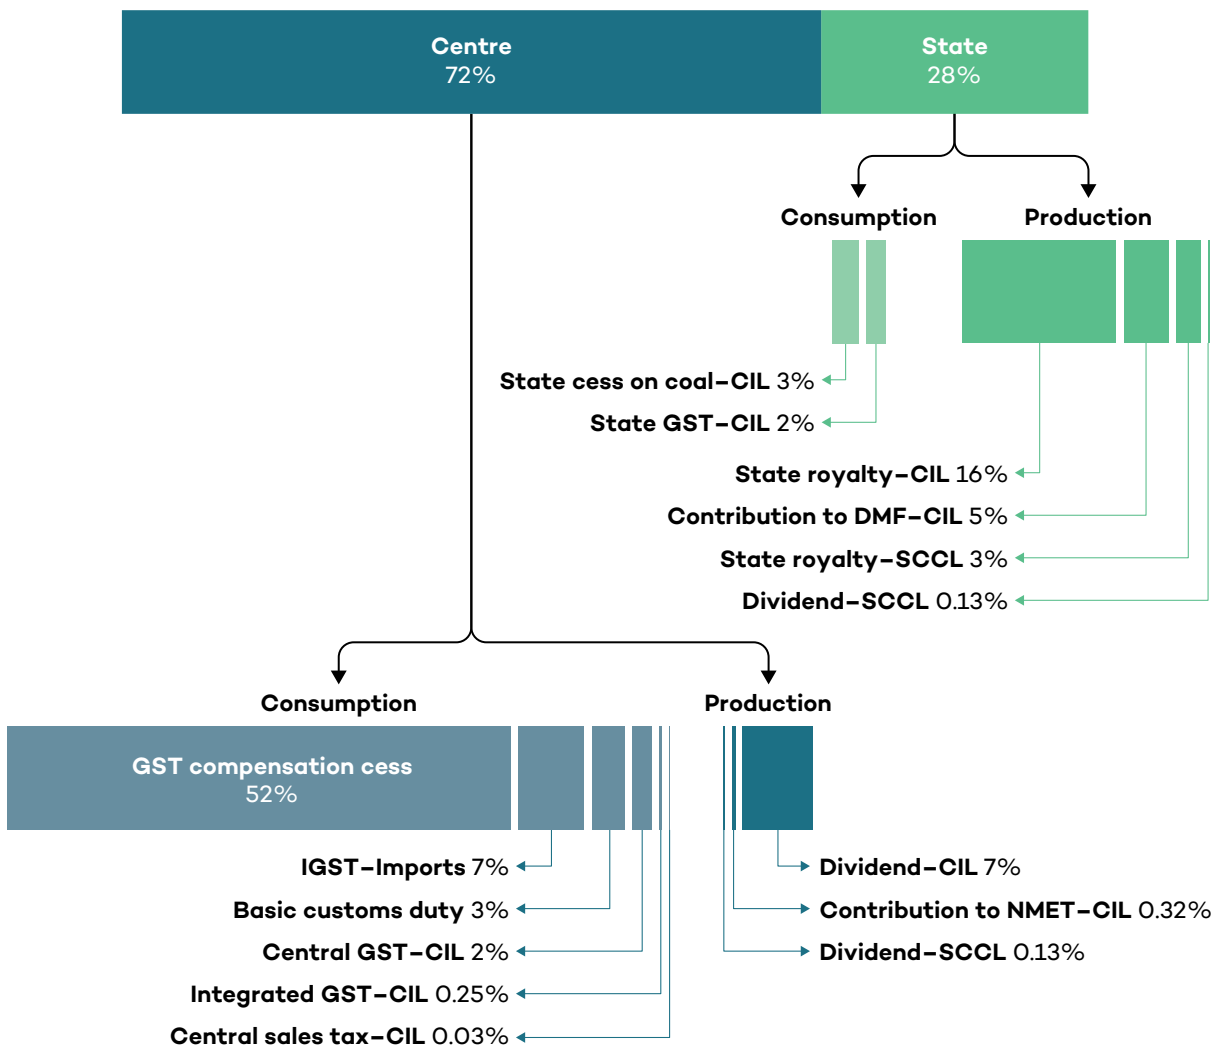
Centre
72%

State
28%

Consumption

Production

State cess on coal–CIL 3%

State GST–CIL 2%

State royalty–CIL 16%

Contribution to DMF–CIL 5%

State royalty–SCCL 3%

Dividend–SCCL 0.13%

Consumption

Production

GST compensation cess
52%

IGST–Imports 7%

Basic customs duty 3%

Central GST–CIL 2%

Integrated GST–CIL 0.25%

Central sales tax–CIL 0.03%

Dividend–CIL 7%

Contribution to NMET–CIL 0.32%

Dividend–SCCL 0.13%